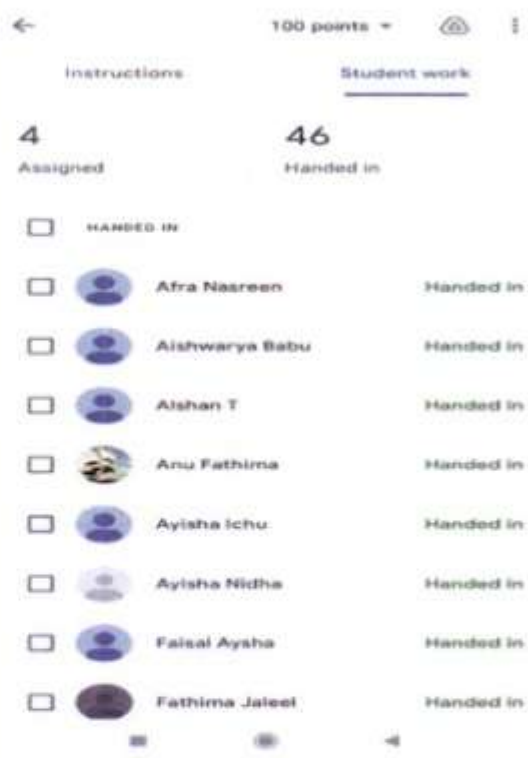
100 points

Instructions

Student work

4
Assigned

46
Handed in

HANDED IN

Afra Nasreen Handed in

Aishwarya Babu Handed in

Alshan T Handed in

Anu Fathima Handed in

Ayisha Ichu Handed in

Ayisha Nidha Handed in

Faisal Aysha Handed in

Fathima Jaleel Handed in